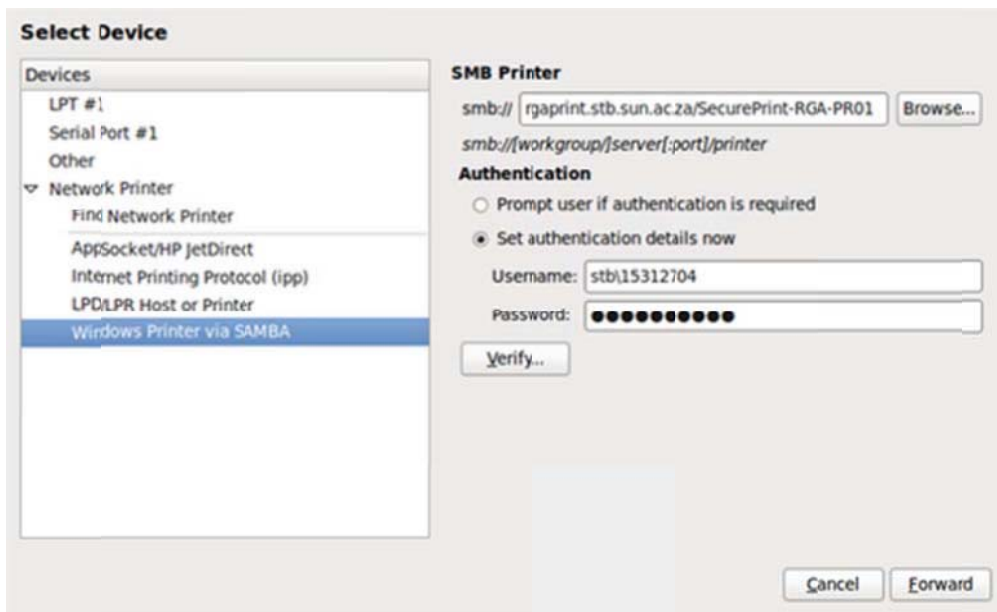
Select Device

Devices
LPT #1
Serial Port #1
Other
Network Printer
Find Network Printer
AppSocket/HP JetDirect
Internet Printing Protocol (ipp)
LPD/LPR Host or Printer
Windows Printer via SAMBA

SMB Printer
smb:// rgaprint.stb.sun.ac.za/SecurePrint-RGA-PR01 Browse...
smb://[workgroup/]server[:port]/printer
Authentication
Prompt user if authentication is required
Set authentication details now
Username: stb\15312704
Password: ●●●●●●●●●●●
Verify...

Cancel Forward